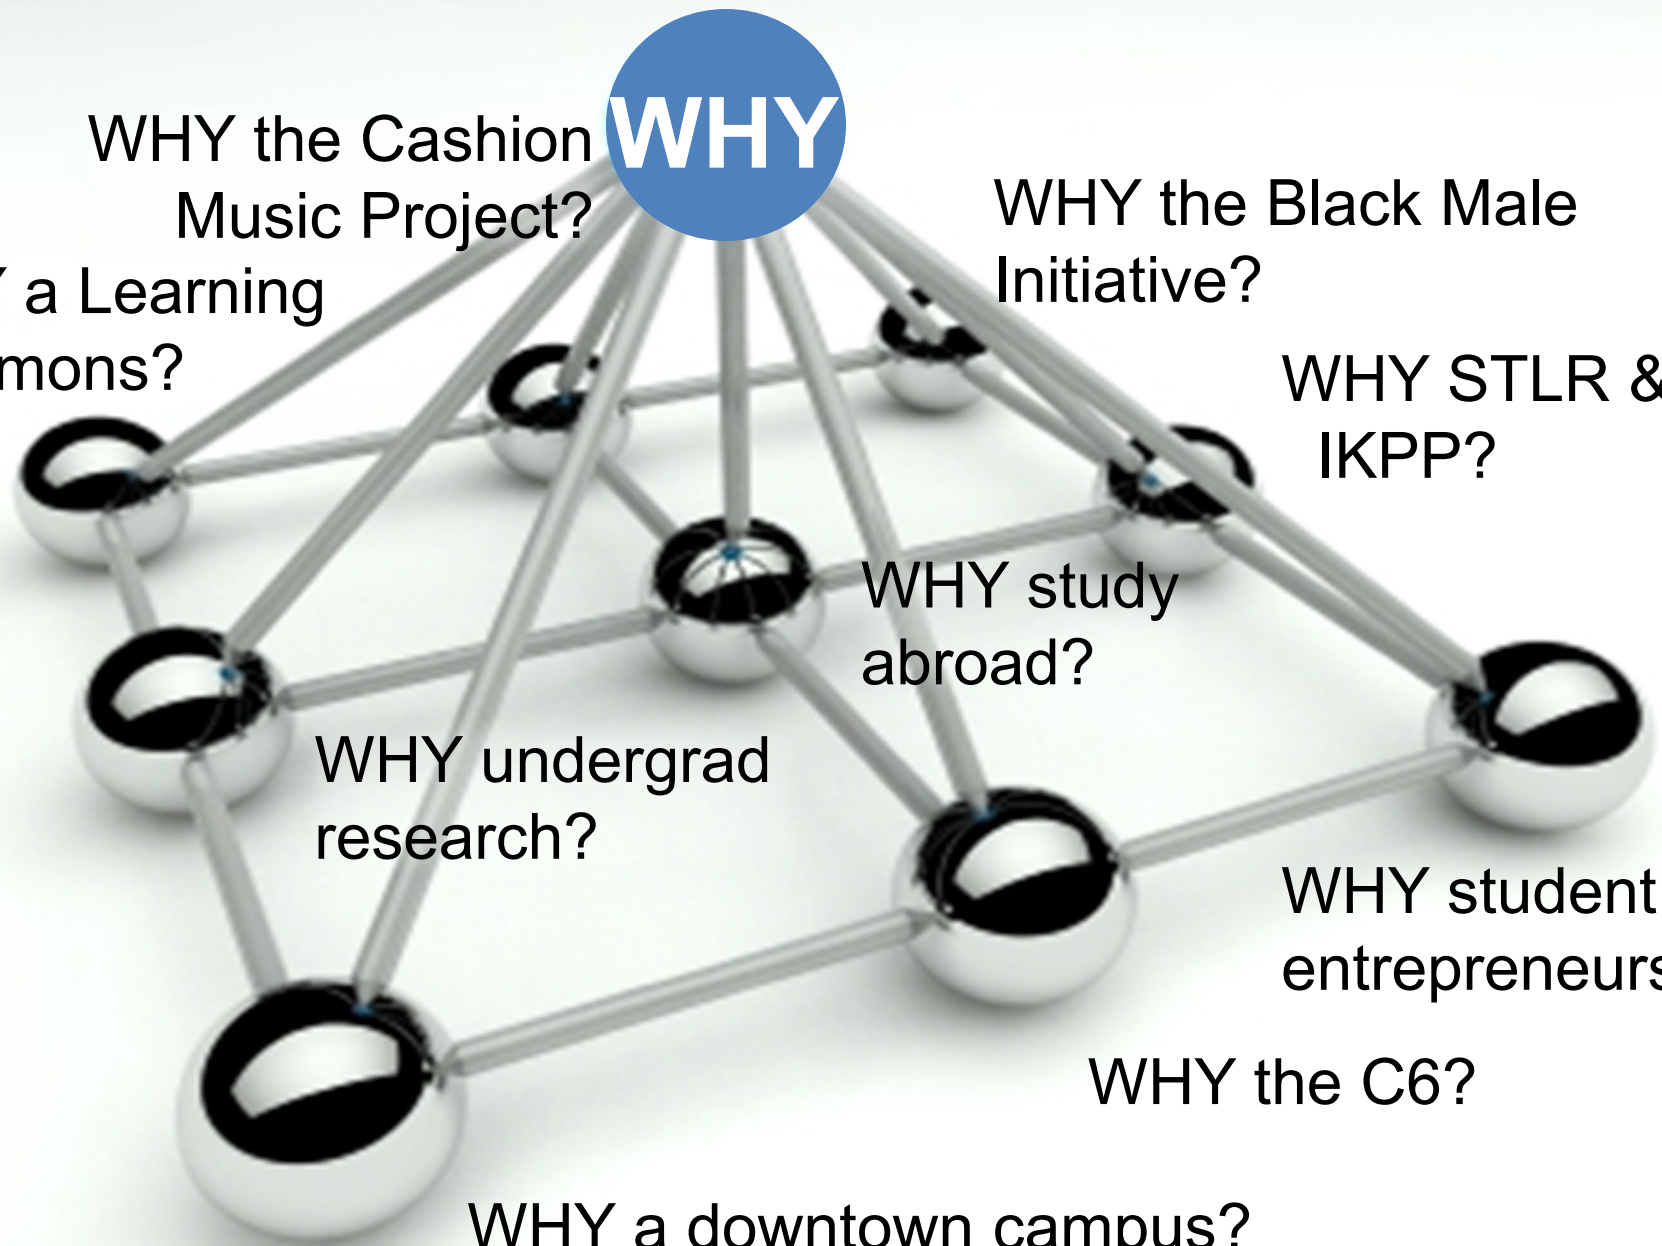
WHY

WHY the Cashion Music Project?

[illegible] a Learning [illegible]mons?

WHY the Black Male Initiative?

WHY STLR & IKPP?

WHY study abroad?

WHY undergrad research?

WHY student entrepreneur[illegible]

WHY the C6?

WHY a downtown campus?